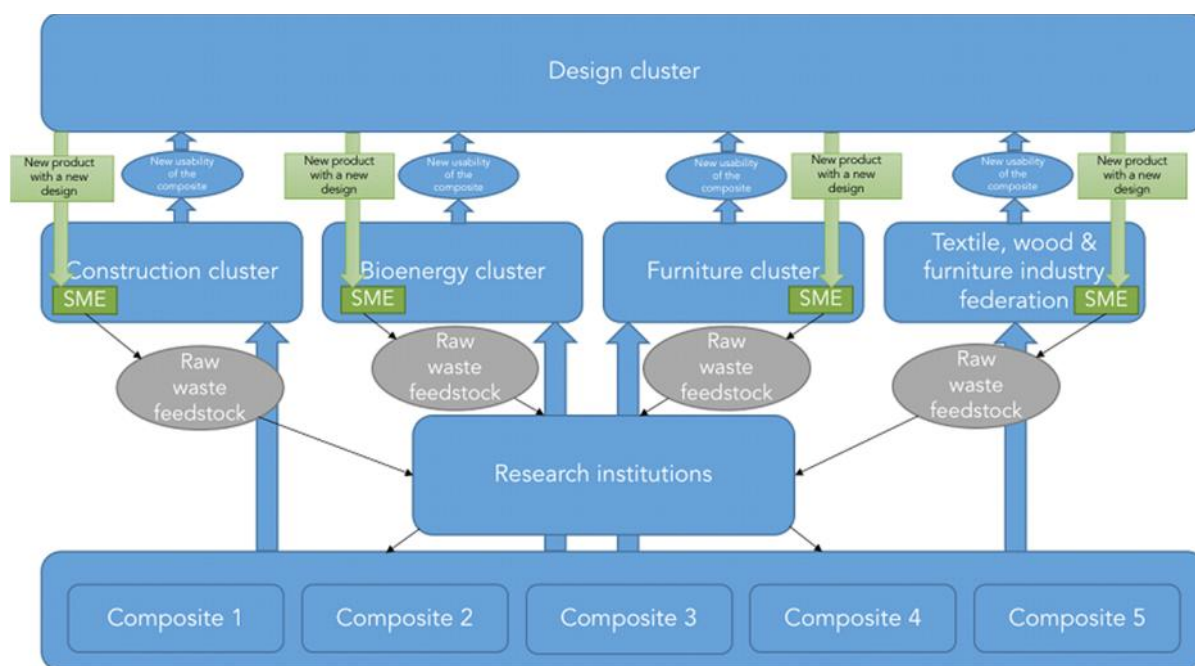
Design cluster

New product with a new design

New usability of the composite

New product with a new design

New usability of the composite

New usability of the composite

New product with a new design

New usability of the composite

New product with a new design

Construction cluster

SME

Bioenergy cluster

SME

Furniture cluster

SME

Textile, wood & furniture industry federation

SME

Raw waste feedstock

Raw waste feedstock

Raw waste feedstock

Raw waste feedstock

Research institutions

Composite 1

Composite 2

Composite 3

Composite 4

Composite 5